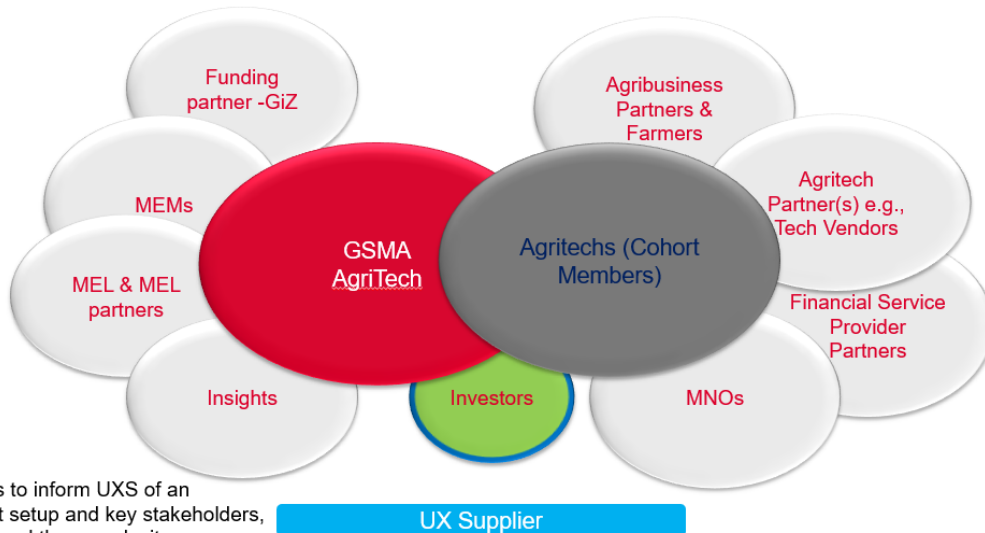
Funding partner -GiZ

MEMs

MEL & MEL partners

Insights

GSMA AgriTech

Investors

Agritechs (Cohort Members)

Agribusiness Partners & Farmers

Agritech Partner(s) e.g., Tech Vendors

Financial Service Provider Partners

MNOs

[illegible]s to inform UXS of an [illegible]t setup and key stakeholders, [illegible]

UX Supplier